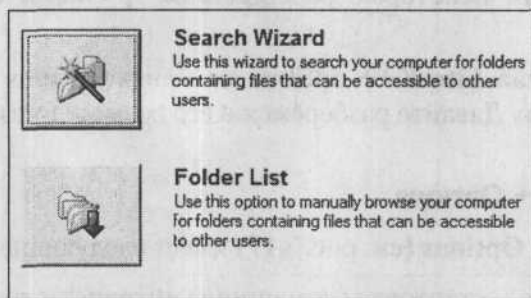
Search Wizard
Use this wizard to search your computer for folders containing files that can be accessible to other users.

Folder List
Use this option to manually browse your computer for folders containing files that can be accessible to other users.